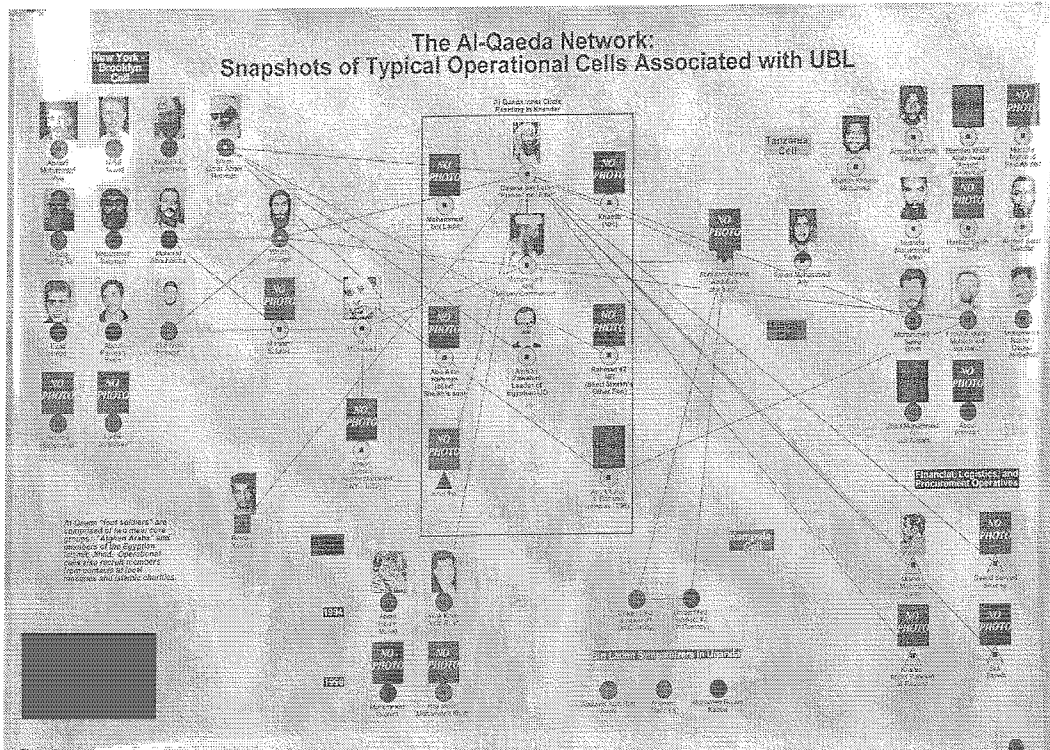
The Al-Qaeda Network:
Snapshots of Typical Operational Cells Associated with UBL

New York Brooklyn Cell

Al Qaeda Inner Circle Meeting in Kandahar

Tanzania Cell

NO PHOTO

NO PHOTO

NO PHOTO

NO PHOTO

NO PHOTO

NO PHOTO

NO PHOTO

NO PHOTO

NO PHOTO

NO PHOTO

NO PHOTO

NO PHOTO

NO PHOTO

NO PHOTO

NO PHOTO

NO PHOTO

Mohammed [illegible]

Khalid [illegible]

Abu Hafs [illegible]

Ayman Al Zawahiri Leader of Egyptian IJ

Rahman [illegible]

Financial, Logistics, and Procurement Operatives

Al Qaeda "foot soldiers" are comprised of two main core groups: "Afghan Arabs" and members of the Egyptian Islamic Jihad. Operational cells also recruit members from contacts at local mosques and Islamic charities.

1994

1998

Bin Laden Sympathizers in Uganda

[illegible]